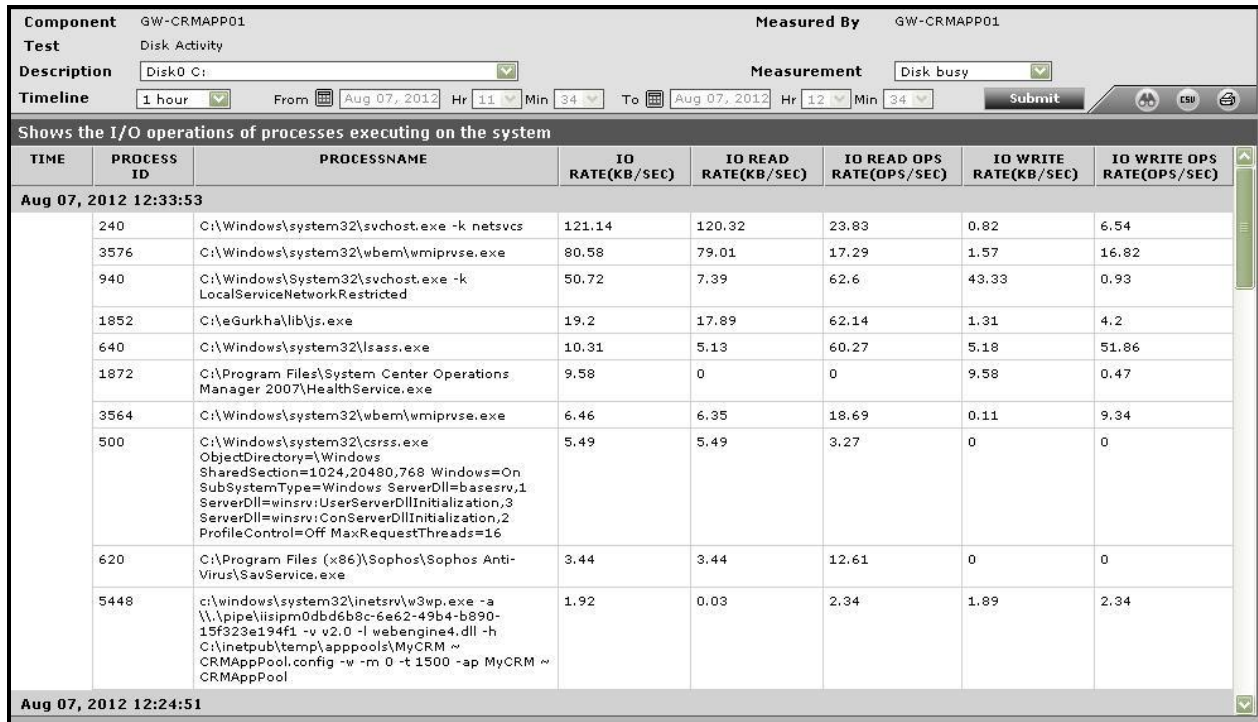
Component GW-CRMAPP01
Test Disk Activity
Description Disk0 C:
Timeline 1 hour From Aug 07, 2012 Hr 11 Min 34 To Aug 07, 2012 Hr 12 Min 34 Submit

Measured By GW-CRMAPP01
Measurement Disk busy

CSV

Shows the I/O operations of processes executing on the system

| TIME | PROCESS ID | PROCESSNAME | IO RATE(KB/SEC) | IO READ RATE(KB/SEC) | IO READ OPS RATE(OPS/SEC) | IO WRITE RATE(KB/SEC) | IO WRITE OPS RATE(OPS/SEC) |
|---|---|---|---|---|---|---|---|
| Aug 07, 2012 12:33:53 | | | | | | | |
| | 240 | C:\Windows\system32\svchost.exe -k netsvcs | 121.14 | 120.32 | 23.83 | 0.82 | 6.54 |
| | 3576 | C:\Windows\system32\wbem\wmiprvse.exe | 80.58 | 79.01 | 17.29 | 1.57 | 16.82 |
| | 940 | C:\Windows\System32\svchost.exe -k LocalServiceNetworkRestricted | 50.72 | 7.39 | 62.6 | 43.33 | 0.93 |
| | 1852 | C:\eGurkha\lib\js.exe | 19.2 | 17.89 | 62.14 | 1.31 | 4.2 |
| | 640 | C:\Windows\system32\lsass.exe | 10.31 | 5.13 | 60.27 | 5.18 | 51.86 |
| | 1872 | C:\Program Files\System Center Operations Manager 2007\HealthService.exe | 9.58 | 0 | 0 | 9.58 | 0.47 |
| | 3564 | C:\Windows\system32\wbem\wmiprvse.exe | 6.46 | 6.35 | 18.69 | 0.11 | 9.34 |
| | 500 | C:\Windows\system32\csrss.exe ObjectDirectory=\Windows SharedSection=1024,20480,768 Windows=On SubSystemType=Windows ServerDll=basesrv,1 ServerDll=winsrv:UserServerDllInitialization,3 ServerDll=winsrv:ConServerDllInitialization,2 ProfileControl=Off MaxRequestThreads=16 | 5.49 | 5.49 | 3.27 | 0 | 0 |
| | 620 | C:\Program Files (x86)\Sophos\Sophos Anti-Virus\SavService.exe | 3.44 | 3.44 | 12.61 | 0 | 0 |
| | 5448 | c:\windows\system32\inetsrv\w3wp.exe -a \\.\pipe\iisipm0dbd6b8c-6e62-49b4-b890-15f323e194f1 -v v2.0 -l webengine4.dll -h C:\inetpub\temp\apppools\MyCRM ~ CRMAppPool.config -w -m 0 -t 1500 -ap MyCRM ~ CRMAppPool | 1.92 | 0.03 | 2.34 | 1.89 | 2.34 |
| Aug 07, 2012 12:24:51 | | | | | | | |